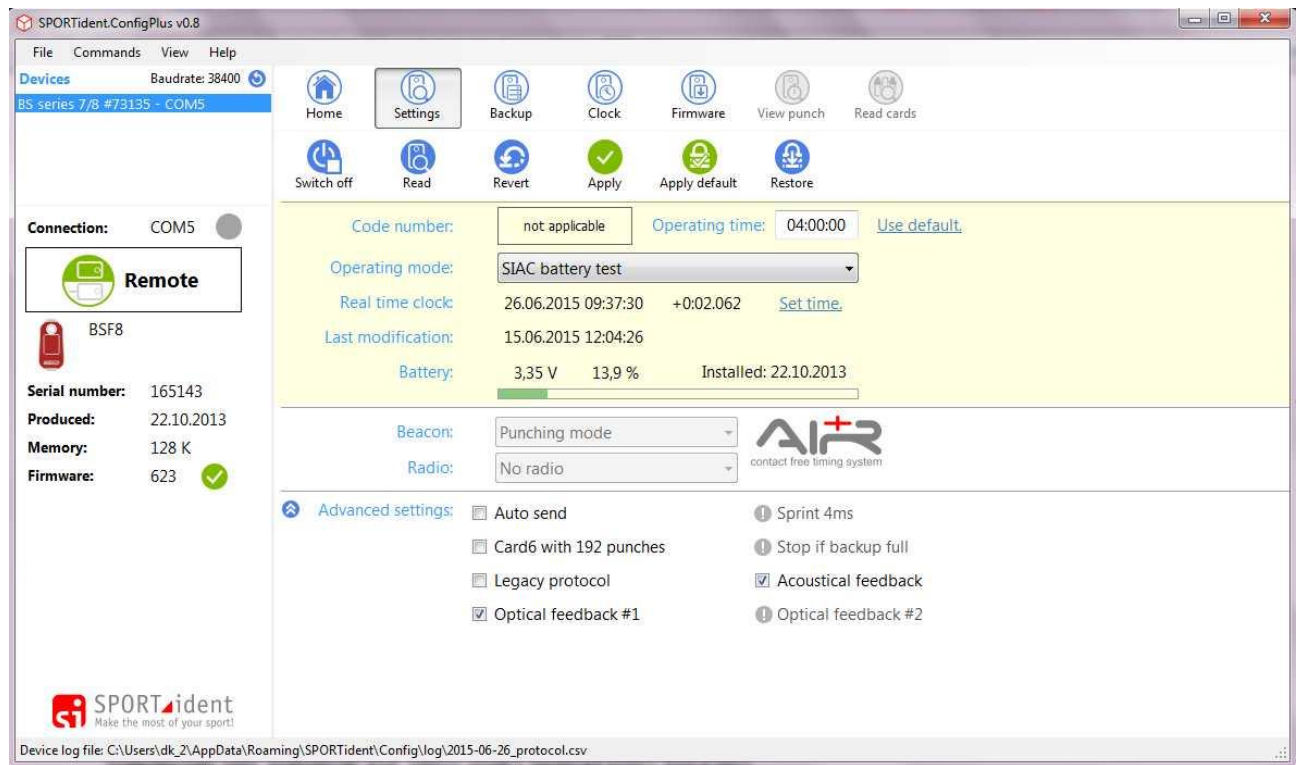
SPORTident.ConfigPlus v0.8

File Commands View Help

Devices Baudrate: 38400
BS series 7/8 #73135 - COM5

Home Settings Backup Clock Firmware View punch Read cards

Switch off Read Revert Apply Apply default Restore

Connection: COM5

Remote

BSF8

Serial number: 165143
Produced: 22.10.2013
Memory: 128 K
Firmware: 623

Code number: not applicable Operating time: 04:00:00 Use default.

Operating mode: SIAC battery test

Real time clock: 26.06.2015 09:37:30 +0:02.062 Set time.

Last modification: 15.06.2015 12:04:26

Battery: 3,35 V 13,9 % Installed: 22.10.2013

Beacon: Punching mode

Radio: No radio

AIR+
contact free timing system

Advanced settings:
Auto send
Card6 with 192 punches
Legacy protocol
Optical feedback #1
Sprint 4ms
Stop if backup full
Acoustical feedback
Optical feedback #2

SPORTident
Make the most of your sport!

Device log file: C:\Users\dk_2\AppData\Roaming\SPORTident\Config\log\2015-06-26_protocol.csv